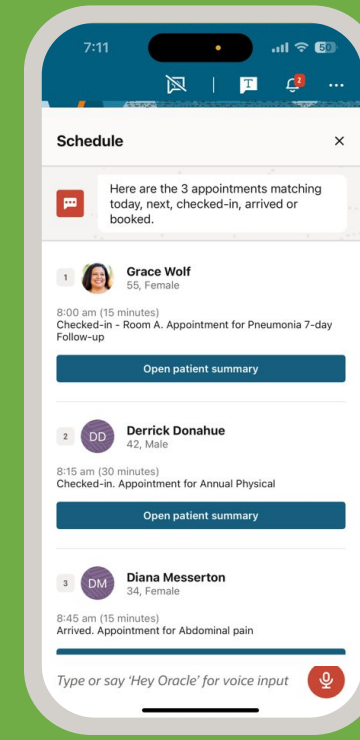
7:11

80

2

Schedule

×

Here are the 3 appointments matching today, next, checked-in, arrived or booked.

1

Grace Wolf
55, Female

8:00 am (15 minutes)
Checked-in - Room A. Appointment for Pneumonia 7-day Follow-up

Open patient summary

2

DD

Derrick Donahue
42, Male

8:15 am (30 minutes)
Checked-in. Appointment for Annual Physical

Open patient summary

3

DM

Diana Messerton
34, Female

8:45 am (15 minutes)
Arrived. Appointment for Abdominal pain

Type or say 'Hey Oracle' for voice input